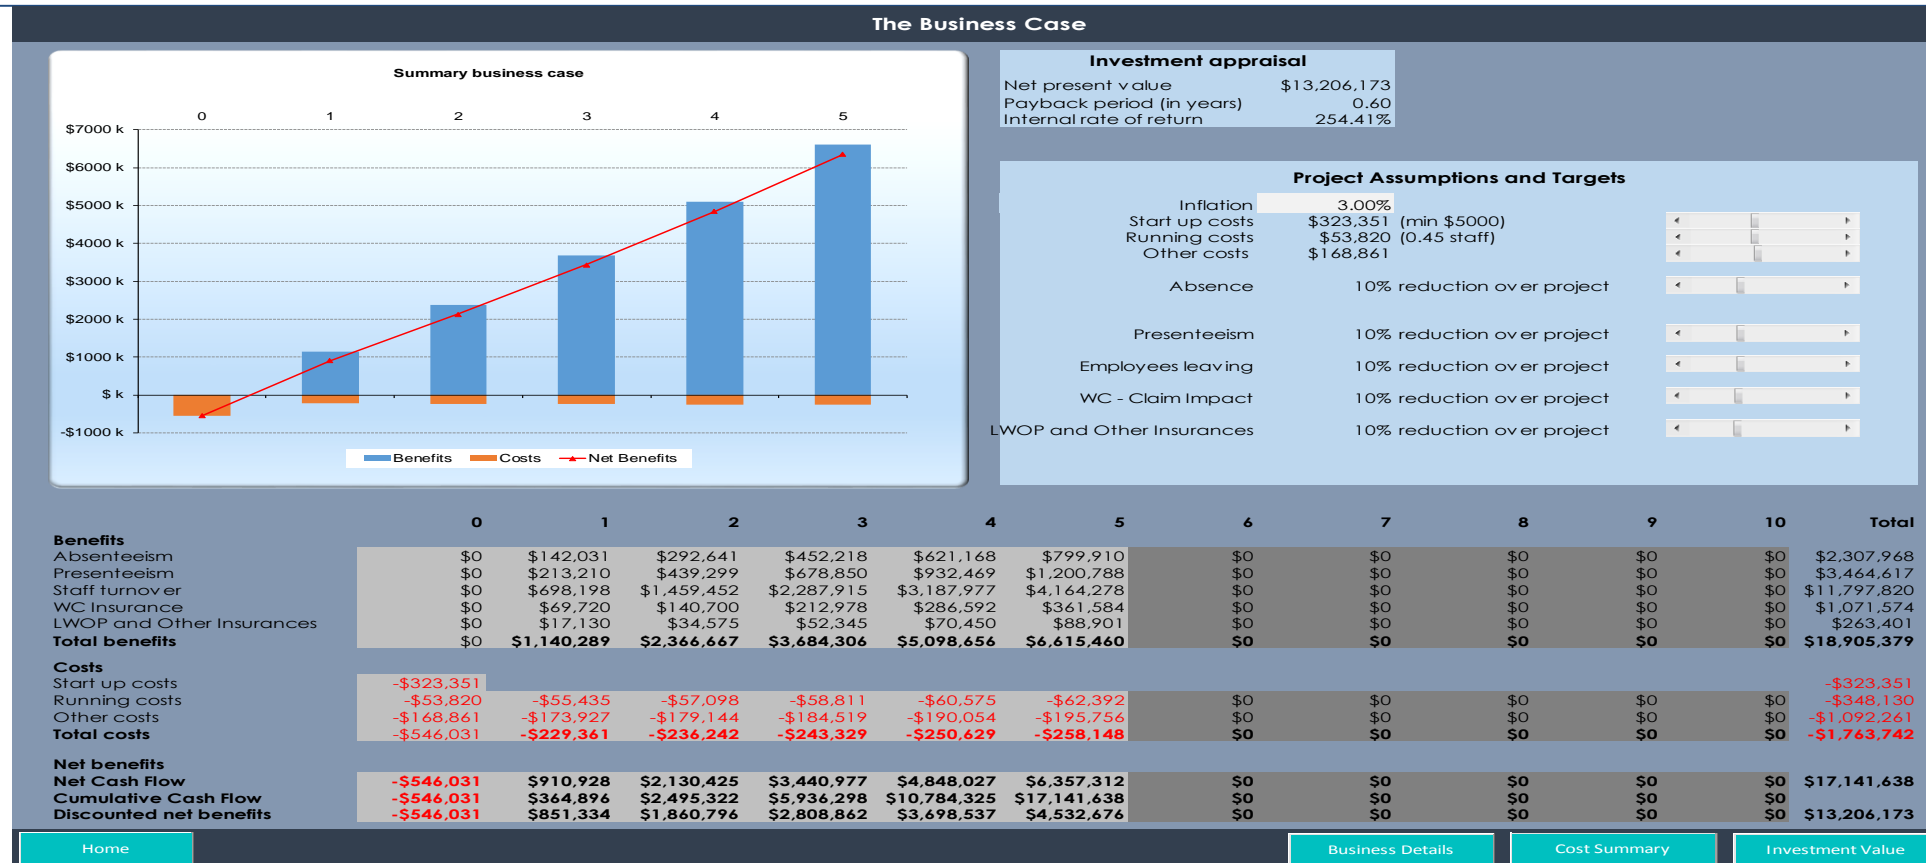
The Business Case

Summary business case

| | 0 | 1 | 2 | 3 | 4 | 5 |
|---|---|---|---|---|---|---|

$7000 k
$6000 k
$5000 k
$4000 k
$3000 k
$2000 k
$1000 k
$ k
-$1000 k

Benefits Costs Net Benefits

Investment appraisal

| | |
|---|---|
| Net present value | $13,206,173 |
| Payback period (in years) | 0.60 |
| Internal rate of return | 254.41% |

Project Assumptions and Targets

| | | |
|---|---|---|
| Inflation | 3.00% | |
| Start up costs | $323,351 | (min $5000) |
| Running costs | $53,820 | (0.45 staff) |
| Other costs | $168,861 | |
| Absence | | 10% reduction over project |
| Presenteeism | | 10% reduction over project |
| Employees leaving | | 10% reduction over project |
| WC - Claim Impact | | 10% reduction over project |
| LWOP and Other Insurances | | 10% reduction over project |

| | 0 | 1 | 2 | 3 | 4 | 5 | 6 | 7 | 8 | 9 | 10 | Total |
|---|---|---|---|---|---|---|---|---|---|---|---|---|
| **Benefits** | | | | | | | | | | | | |
| Absenteeism | $0 | $142,031 | $292,641 | $452,218 | $621,168 | $799,910 | $0 | $0 | $0 | $0 | $0 | $2,307,968 |
| Presenteeism | $0 | $213,210 | $439,299 | $678,850 | $932,469 | $1,200,788 | $0 | $0 | $0 | $0 | $0 | $3,464,617 |
| Staff turnover | $0 | $698,198 | $1,459,452 | $2,287,915 | $3,187,977 | $4,164,278 | $0 | $0 | $0 | $0 | $0 | $11,797,820 |
| WC Insurance | $0 | $69,720 | $140,700 | $212,978 | $286,592 | $361,584 | $0 | $0 | $0 | $0 | $0 | $1,071,574 |
| LWOP and Other Insurances | $0 | $17,130 | $34,575 | $52,345 | $70,450 | $88,901 | $0 | $0 | $0 | $0 | $0 | $263,401 |
| **Total benefits** | $0 | $1,140,289 | $2,366,667 | $3,684,306 | $5,098,656 | $6,615,460 | $0 | $0 | $0 | $0 | $0 | $18,905,379 |
| **Costs** | | | | | | | | | | | | |
| Start up costs | -$323,351 | | | | | | | | | | | -$323,351 |
| Running costs | -$53,820 | -$55,435 | -$57,098 | -$58,811 | -$60,575 | -$62,392 | $0 | $0 | $0 | $0 | $0 | -$348,130 |
| Other costs | -$168,861 | -$173,927 | -$179,144 | -$184,519 | -$190,054 | -$195,756 | $0 | $0 | $0 | $0 | $0 | -$1,092,261 |
| **Total costs** | -$546,031 | -$229,361 | -$236,242 | -$243,329 | -$250,629 | -$258,148 | $0 | $0 | $0 | $0 | $0 | -$1,763,742 |
| **Net benefits** | | | | | | | | | | | | |
| **Net Cash Flow** | -$546,031 | $910,928 | $2,130,425 | $3,440,977 | $4,848,027 | $6,357,312 | $0 | $0 | $0 | $0 | $0 | $17,141,638 |
| **Cumulative Cash Flow** | -$546,031 | $364,896 | $2,495,322 | $5,936,298 | $10,784,325 | $17,141,638 | $0 | $0 | $0 | $0 | $0 | |
| **Discounted net benefits** | -$546,031 | $851,334 | $1,860,796 | $2,808,862 | $3,698,537 | $4,532,676 | $0 | $0 | $0 | $0 | $0 | $13,206,173 |

Home Business Details Cost Summary Investment Value